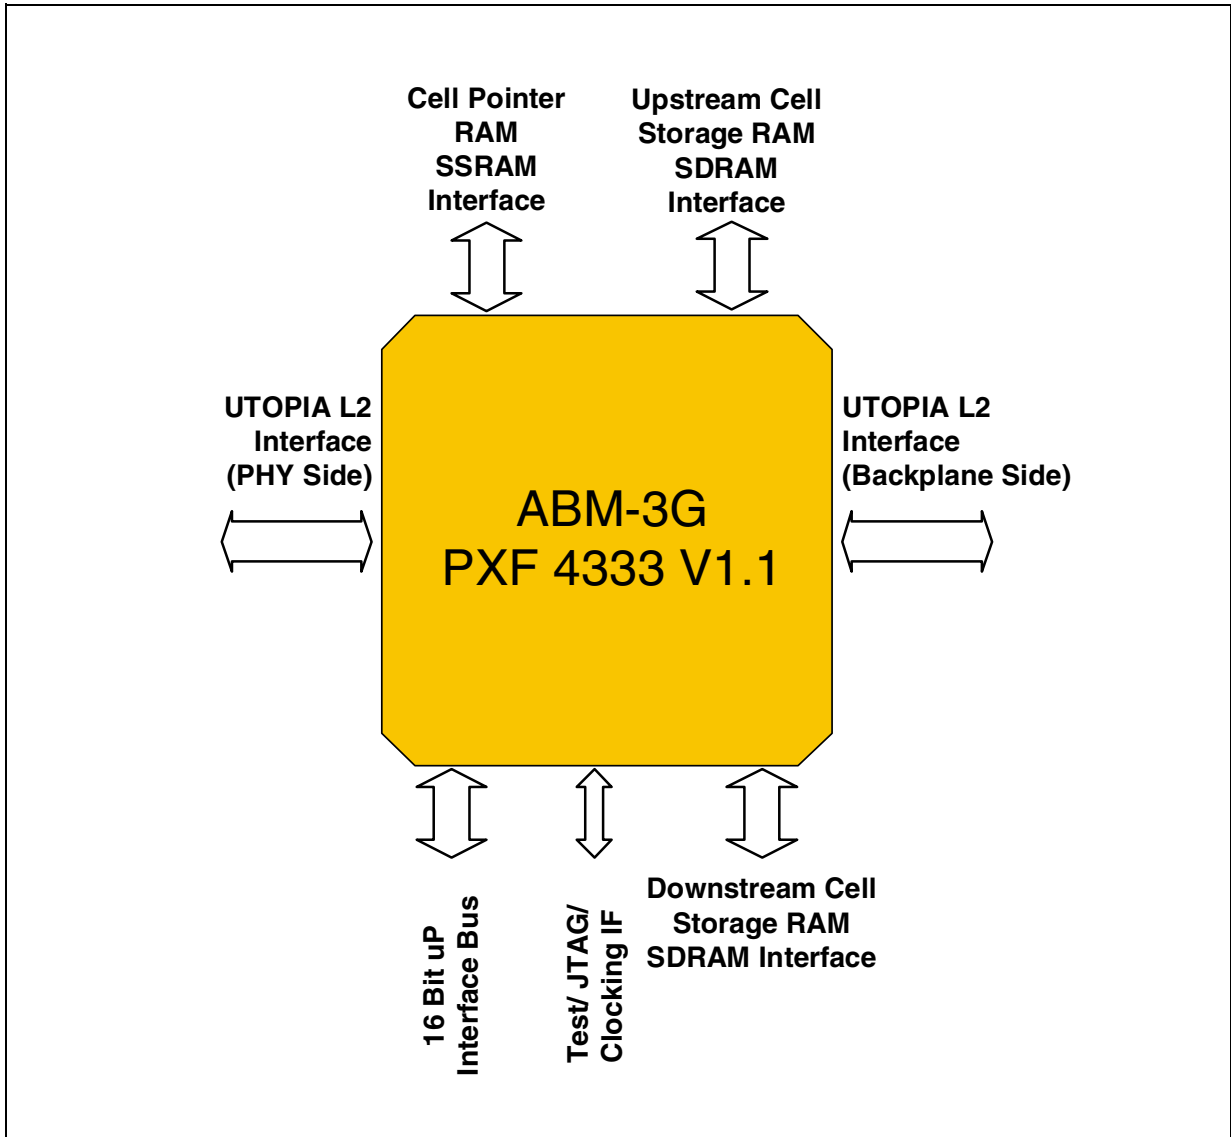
Cell Pointer RAM SSRAM Interface

Upstream Cell Storage RAM SDRAM Interface

UTOPIA L2 Interface (PHY Side)

ABM-3G
PXF 4333 V1.1

UTOPIA L2 Interface (Backplane Side)

16 Bit uP Interface Bus

Test/ JTAG/ Clocking IF

Downstream Cell Storage RAM SDRAM Interface